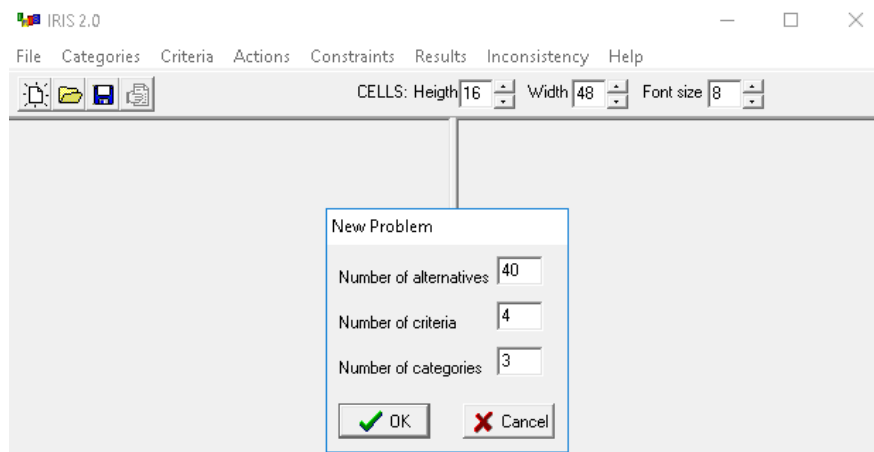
IRIS 2.0

File Categories Criteria Actions Constraints Results Inconsistency Help

CELLS: Heigth 16 Width 48 Font size 8

New Problem

Number of alternatives 40

Number of criteria 4

Number of categories 3

OK

Cancel